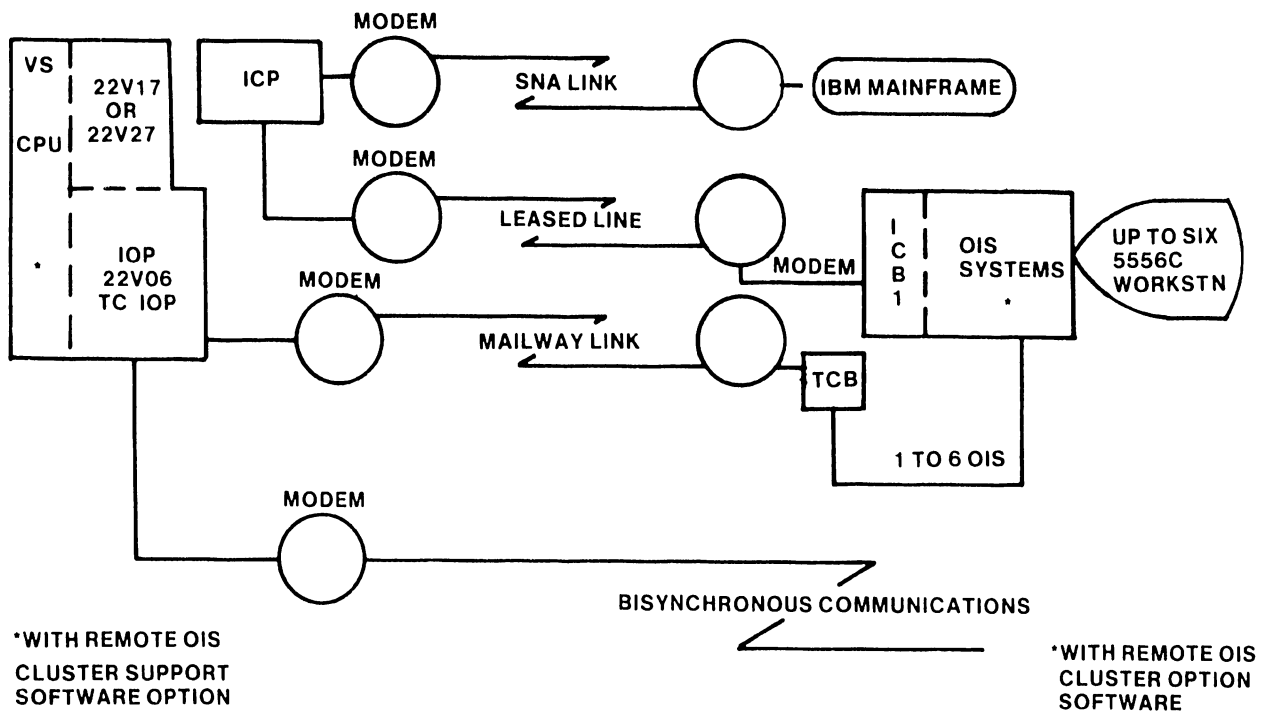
VS

CPU

*

22V17
OR
22V27

IOP
22V06
TC IOP

ICP

MODEM

SNA LINK

IBM MAINFRAME

MODEM

LEASED LINE

MODEM

ICB1

OIS SYSTEMS
*

UP TO SIX 5556C WORKSTN

MODEM

MAILWAY LINK

TCB

1 TO 6 OIS

MODEM

BISYNCHRONOUS COMMUNICATIONS

*WITH REMOTE OIS CLUSTER SUPPORT SOFTWARE OPTION

*WITH REMOTE OIS CLUSTER OPTION SOFTWARE